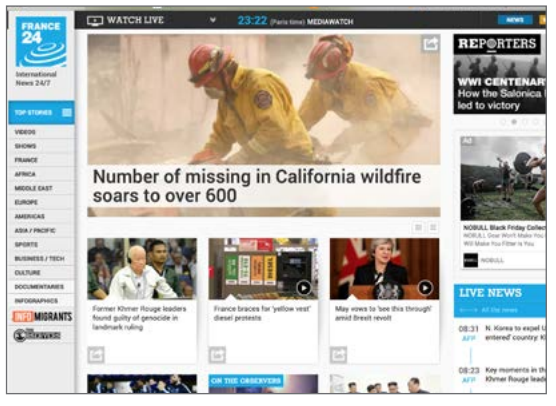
FRANCE 24

International News 24/7

WATCH LIVE

23:22 (Paris time) MEDIAWATCH

NEWS

TOP STORIES

VIDEOS

SHOWS

FRANCE

AFRICA

MIDDLE EAST

EUROPE

AMERICAS

ASIA / PACIFIC

SPORTS

BUSINESS / TECH

CULTURE

DOCUMENTARIES

INFOGRAPHICS

INFOMIGRANTS

THE OBSERVERS

Number of missing in California wildfire soars to over 600

Former Khmer Rouge leaders found guilty of genocide in landmark ruling

France braces for 'yellow vest' diesel protests

May vows to 'see this through' amid Brexit revolt

ON THE OBSERVERS

REPORTERS

WWI CENTENAR

How the Salonica

led to victory

Ad

NOBULL Black Friday Collect

NOBULL Gear Won't Make You Fi

Will Make You Fitter Is You

NOBULL

LIVE NEWS

All the news

08:31 AFP N. Korea to expel U entered' country K

08:15 AFP Key moments in th Khmer Rouge lead